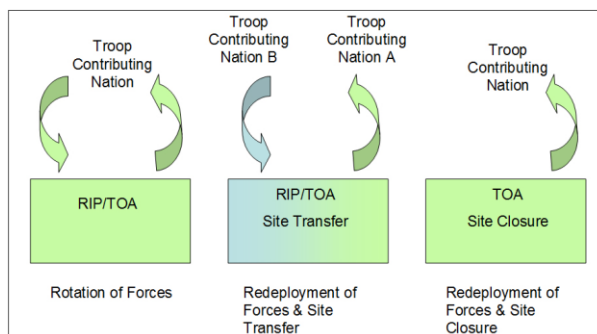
Troop Contributing Nation

Troop Contributing Nation B

Troop Contributing Nation A

Troop Contributing Nation

RIP/TOA

RIP/TOA
Site Transfer

TOA
Site Closure

Rotation of Forces

Redeployment of Forces & Site Transfer

Redeployment of Forces & Site Closure